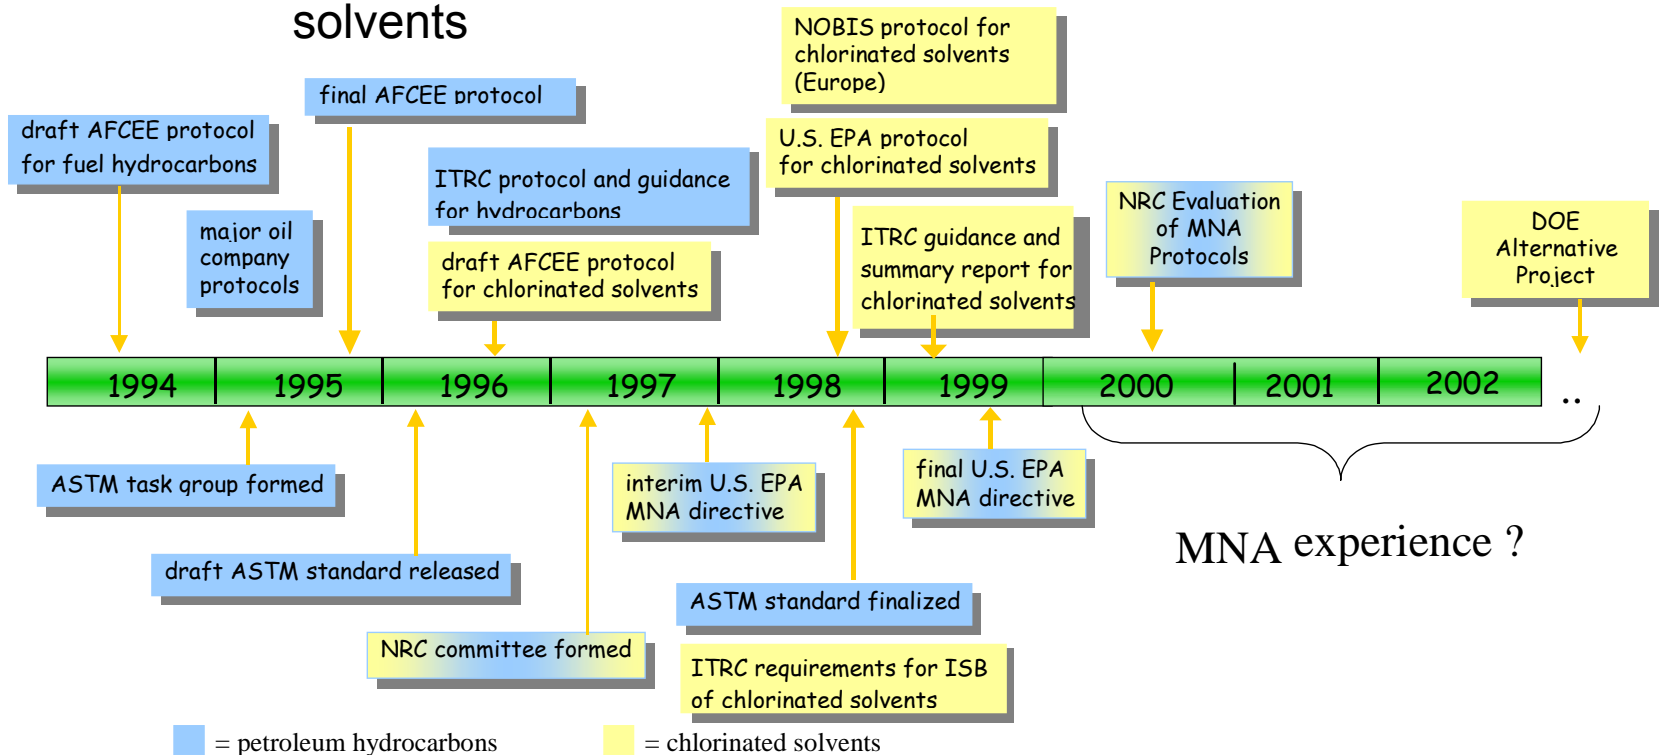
solvents

draft AFCEE protocol for fuel hydrocarbons

final AFCEE protocol

major oil company protocols

ITRC protocol and guidance for hydrocarbons

draft AFCEE protocol for chlorinated solvents

NOBIS protocol for chlorinated solvents (Europe)

U.S. EPA protocol for chlorinated solvents

ITRC guidance and summary report for chlorinated solvents

NRC Evaluation of MNA Protocols

DOE Alternative Project

| 1994 | 1995 | 1996 | 1997 | 1998 | 1999 | 2000 | 2001 | 2002 |
|---|---|---|---|---|---|---|---|---|

..

ASTM task group formed

draft ASTM standard released

NRC committee formed

interim U.S. EPA MNA directive

ASTM standard finalized

ITRC requirements for ISB of chlorinated solvents

final U.S. EPA MNA directive

MNA experience ?

= petroleum hydrocarbons

= chlorinated solvents